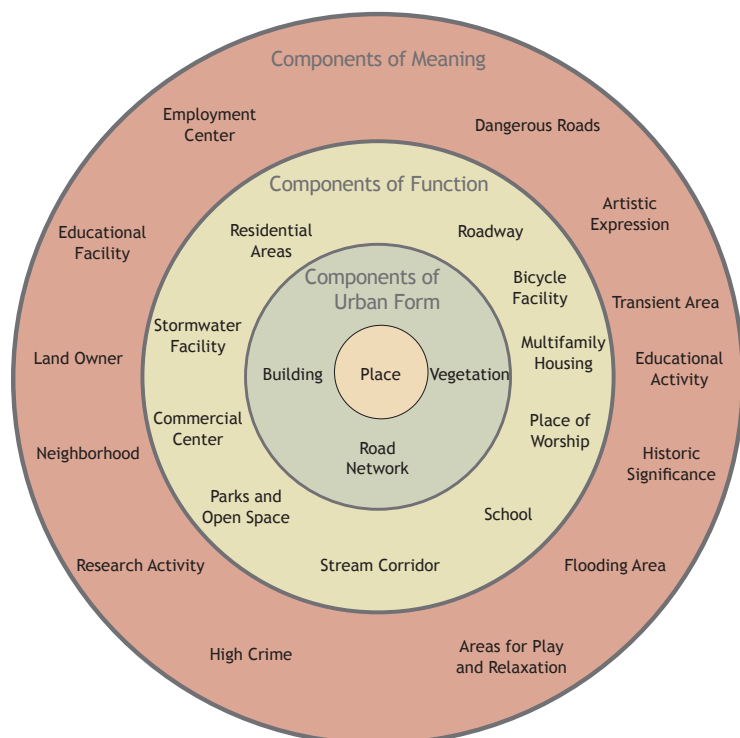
Components of Meaning

Employment Center

Dangerous Roads

Components of Function

Artistic Expression

Educational Facility

Residential Areas

Roadway

Components of Urban Form

Bicycle Facility

Transient Area

Stormwater Facility

Multifamily Housing

Land Owner

Educational Activity

Building

Place

Vegetation

Commercial Center

Place of Worship

Neighborhood

Road Network

Historic Significance

Parks and Open Space

School

Research Activity

Stream Corridor

Flooding Area

High Crime

Areas for Play and Relaxation